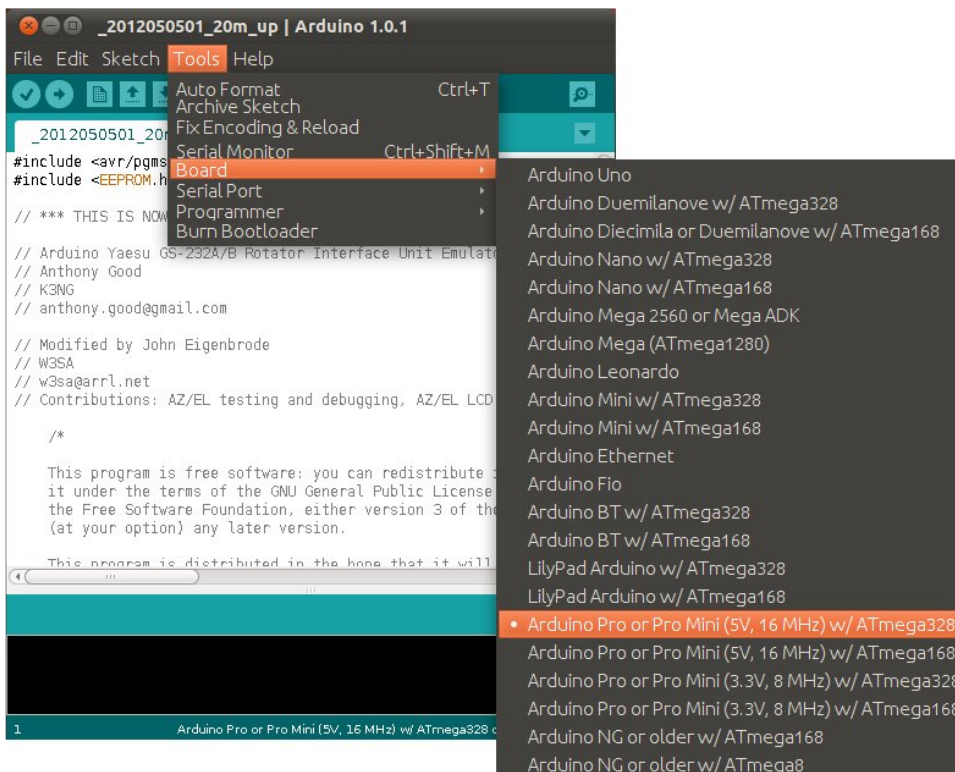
_2012050501_20m_up | Arduino 1.0.1

File Edit Sketch Tools Help

Auto Format Ctrl+T
Archive Sketch
Fix Encoding & Reload
Serial Monitor Ctrl+Shift+M
Board
Serial Port
Programmer
Burn Bootloader

_2012050501_20m

#include <avr/pgms
#include <EEPROM.h

// *** THIS IS NOW

// Arduino Yaesu GS-232A/B Rotator Interface Unit Emulato
// Anthony Good
// K3NG
// anthony.good@gmail.com

// Modified by John Eigenbrode
// W3SA
// w3sa@arrl.net
// Contributions: AZ/EL testing and debugging, AZ/EL LCD

/*

This program is free software: you can redistribute i
it under the terms of the GNU General Public License
the Free Software Foundation, either version 3 of the
(at your option) any later version.

This program is distributed in the hope that it will

Arduino Uno
Arduino Duemilanove w/ ATmega328
Arduino Diecimila or Duemilanove w/ ATmega168
Arduino Nano w/ ATmega328
Arduino Nano w/ ATmega168
Arduino Mega 2560 or Mega ADK
Arduino Mega (ATmega1280)
Arduino Leonardo
Arduino Mini w/ ATmega328
Arduino Mini w/ ATmega168
Arduino Ethernet
Arduino Fio
Arduino BT w/ ATmega328
Arduino BT w/ ATmega168
LilyPad Arduino w/ ATmega328
LilyPad Arduino w/ ATmega168
• Arduino Pro or Pro Mini (5V, 16 MHz) w/ ATmega328
Arduino Pro or Pro Mini (5V, 16 MHz) w/ ATmega168
Arduino Pro or Pro Mini (3.3V, 8 MHz) w/ ATmega328
Arduino Pro or Pro Mini (3.3V, 8 MHz) w/ ATmega168
Arduino NG or older w/ ATmega168
Arduino NG or older w/ ATmega8

1
Arduino Pro or Pro Mini (5V, 16 MHz) w/ ATmega328 o